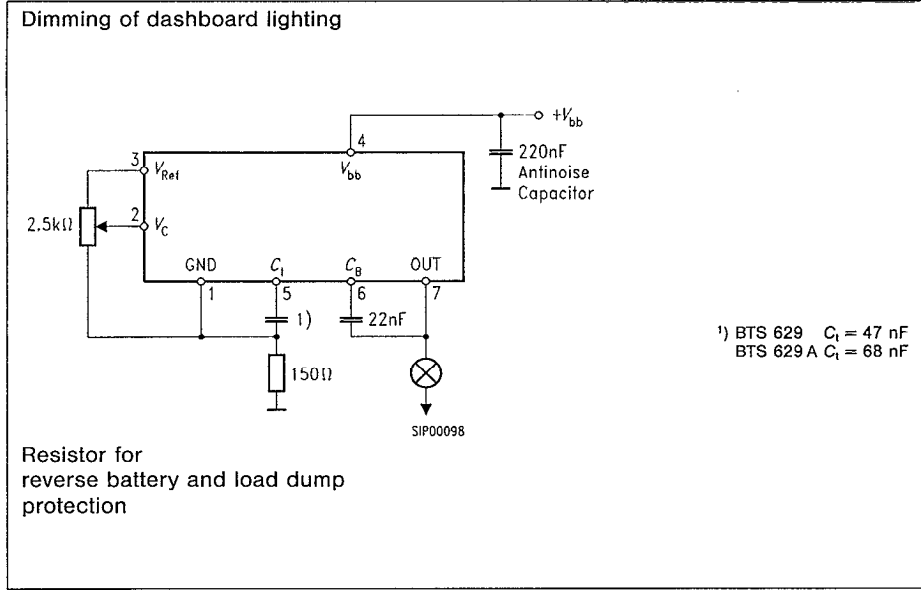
Dimming of dashboard lighting

$+V_{bb}$

4

$V_{bb}$

220nF
Antinoise
Capacitor

3 $V_{Ref}$

2 $V_C$

2.5kΩ

GND 1

$C_t$ 5

$C_B$ 6

OUT 7

1)

22nF

150Ω

SIP00098

¹) BTS 629 $C_t = 47$ nF
BTS 629 A $C_t = 68$ nF

Resistor for
reverse battery and load dump
protection